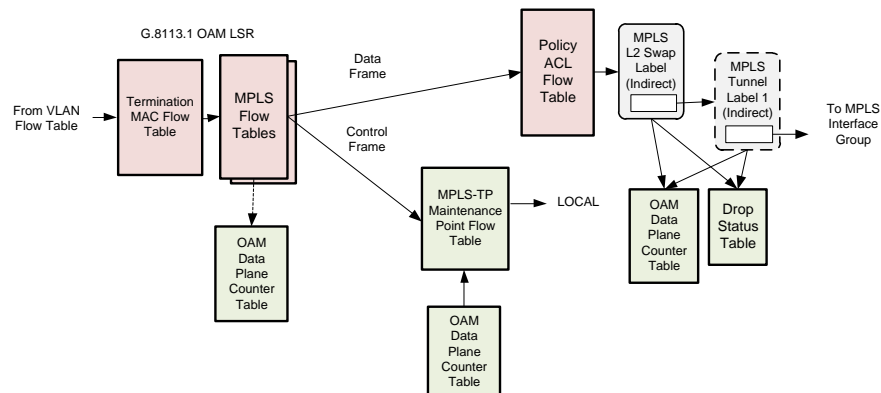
G.8113.1 OAM LSR

From VLAN Flow Table

Termination MAC Flow Table

MPLS Flow Tables

Data Frame

Control Frame

Policy ACL Flow Table

MPLS L2 Swap Label (Indirect)

MPLS Tunnel Label 1 (Indirect)

To MPLS Interface Group

MPLS-TP Maintenance Point Flow Table

LOCAL

OAM Data Plane Counter Table

OAM Data Plane Counter Table

Drop Status Table

OAM Data Plane Counter Table

OAM Data Plane Counter Table